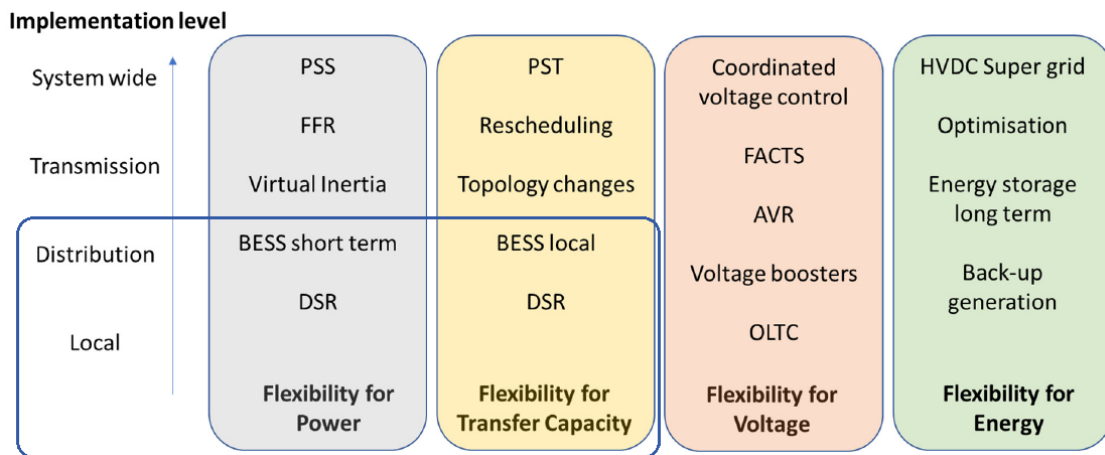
Implementation level

System wide

Transmission

Distribution

Local

PSS

FFR

Virtual Inertia

BESS short term

DSR

Flexibility for Power

PST

Rescheduling

Topology changes

BESS local

DSR

Flexibility for Transfer Capacity

Coordinated voltage control

FACTS

AVR

Voltage boosters

OLTC

Flexibility for Voltage

HVDC Super grid

Optimisation

Energy storage long term

Back-up generation

Flexibility for Energy